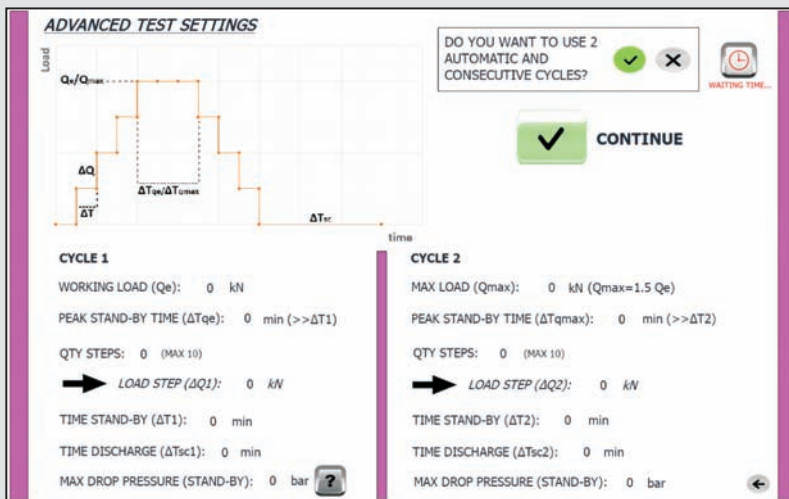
ADVANCED TEST SETTINGS

Load

$Q_e/Q_{max}$

ΔQ

ΔT

$\Delta T_{Qe}/\Delta T_{Qmax}$

$\Delta T_{sc}$

time

DO YOU WANT TO USE 2 AUTOMATIC AND CONSECUTIVE CYCLES?

WAITING TIME...

CONTINUE

CYCLE 1

WORKING LOAD (Qe): 0 kN

PEAK STAND-BY TIME (ΔTqe): 0 min (>>ΔT1)

QTY STEPS: 0 (MAX 10)

LOAD STEP (ΔQ1): 0 kN

TIME STAND-BY (ΔT1): 0 min

TIME DISCHARGE (ΔTsc1): 0 min

MAX DROP PRESSURE (STAND-BY): 0 bar ?

CYCLE 2

MAX LOAD (Qmax): 0 kN (Qmax=1.5 Qe)

PEAK STAND-BY TIME (ΔTqmax): 0 min (>>ΔT2)

QTY STEPS: 0 (MAX 10)

LOAD STEP (ΔQ2): 0 kN

TIME STAND-BY (ΔT2): 0 min

TIME DISCHARGE (ΔTsc2): 0 min

MAX DROP PRESSURE (STAND-BY): 0 bar